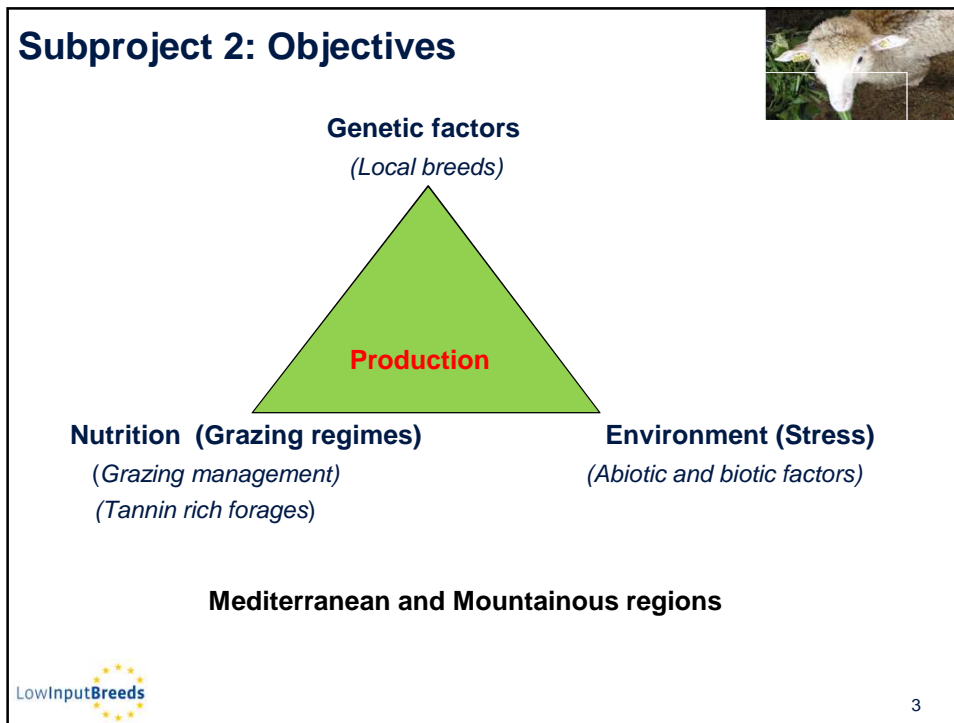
Subproject 2: Objectives

Genetic factors

(Local breeds)

Production

Nutrition (Grazing regimes)

(Grazing management)

(Tannin rich forages)

Environment (Stress)

(Abiotic and biotic factors)

Mediterranean and Mountainous regions

LowInputBreeds

3